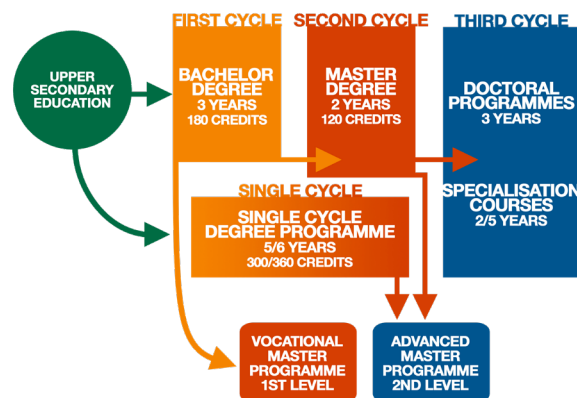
UPPER SECONDARY EDUCATION

FIRST CYCLE

BACHELOR DEGREE
3 YEARS
180 CREDITS

SECOND CYCLE

MASTER DEGREE
2 YEARS
120 CREDITS

THIRD CYCLE

DOCTORAL PROGRAMMES
3 YEARS

SPECIALISATION COURSES
2/5 YEARS

SINGLE CYCLE

SINGLE CYCLE DEGREE PROGRAMME
5/6 YEARS
300/360 CREDITS

VOCATIONAL MASTER PROGRAMME
1ST LEVEL

ADVANCED MASTER PROGRAMME
2ND LEVEL